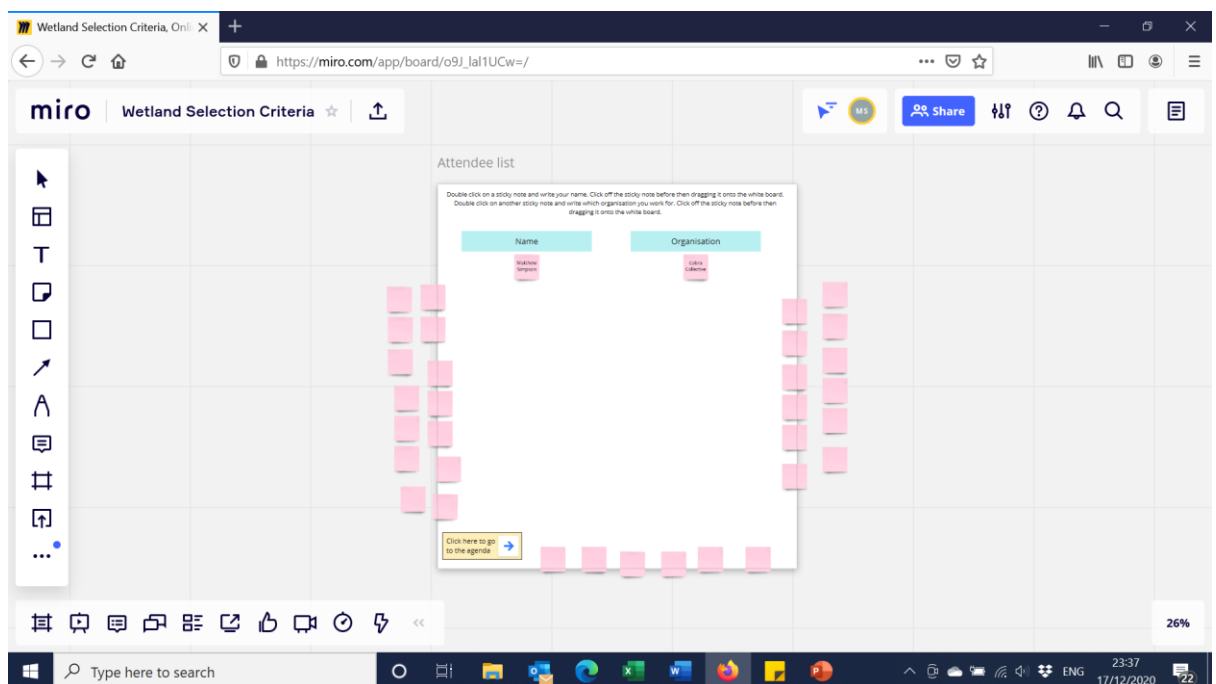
Wetland Selection Criteria, Onli ×

https://miro.com/app/board/o9J_lal1UCw=/

miro Wetland Selection Criteria

MS

Share

Attendee list

Double click on a sticky note and write your name. Click off the sticky note before then dragging it onto the white board. Double click on another sticky note and write which organisation you work for. Click off the sticky note before then dragging it onto the white board.

| Name | Organisation |
|---|---|
| Matthew Simpson | Cobra Collective |

Click here to go to the agenda

26%

Type here to search

ENG 23:37 17/12/2020

22